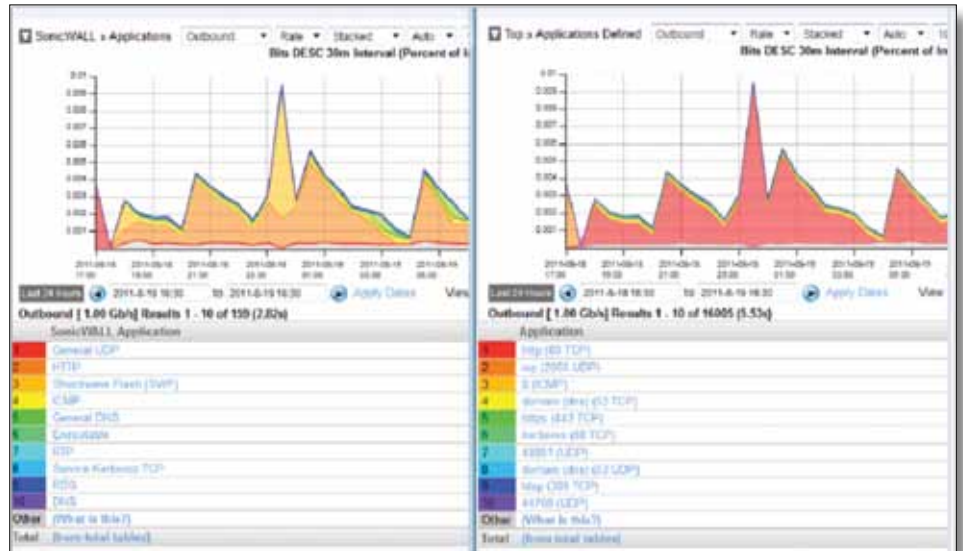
SonicWALL » Applications | Outbound | Rate | Stacked | Auto
Bits DESC 30m Interval (Percent of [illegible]

0.01
0.009
0.008
0.007
0.006
0.005
0.004
0.003
0.002
0.001

2011-08-18 17:00 | 2011-08-18 19:00 | 2011-08-18 21:00 | 2011-08-18 23:00 | 2011-08-19 01:00 | 2011-08-19 03:00 | 2011-08-19 05:00

Last 24 Hours | 2011-8-18 16:30 | to 2011-8-19 16:30 | Apply Dates | View

Outbound [ 1.00 Gb/s] Results 1 - 10 of 159 (2.82s)

| | SonicWALL Application |
|---|---|
| 1 | General UDP |
| 2 | HTTP |
| 3 | Shockwave Flash (SWF) |
| 4 | CSM |
| 5 | General DNS |
| 6 | Executable |
| 7 | RTP |
| 8 | Service Kerberos TCP |
| 9 | RSS |
| 10 | DNS |
| Other | (What is this?) |
| Total | (from total tables) |

Top » Applications Defined | Outbound | Rate | Stacked | Auto
Bits DESC 30m Interval (Percent of In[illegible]

0.01
0.009
0.008
0.007
0.006
0.005
0.004
0.003
0.002
0.001

2011-08-18 17:00 | 2011-08-18 19:00 | 2011-08-18 21:00 | 2011-08-18 23:00 | 2011-08-19 01:00 | 2011-08-19 03:00 | 2011-08-19 05:00

Last 24 Hours | 2011-8-18 16:30 | to 2011-8-19 16:30 | Apply Dates | View

Outbound [ 1.00 Gb/s] Results 1 - 10 of 16005 (5.53s)

| | Application |
|---|---|
| 1 | http (80 TCP) |
| 2 | svy (2551 UDP) |
| 3 | 0 (ICMP) |
| 4 | domain (dns) (53 TCP) |
| 5 | https (443 TCP) |
| 6 | kerberos (88 TCP) |
| 7 | 43851 (UDP) |
| 8 | domain (dns) (53 UDP) |
| 9 | ldap (389 TCP) |
| 10 | 44708 (UDP) |
| Other | (What is this?) |
| Total | (from total tables) |